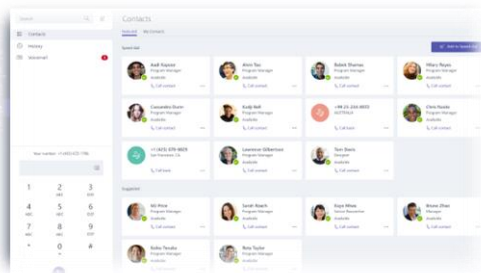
Search

Contacts
History
Voicemail

Contacts
Favorites  My Contacts

Speed dial

Add to Speed Dial

Aadi Kapoor
Program Manager
Available
Call contact

Alvin Tao
Program Manager
Available
Call contact

Babek Shamas
Program Manager
Available
Call contact

Hilary Reyes
Program Manager
Available
Call contact

Cassandra Dunn
Program Manager
Available
Call contact

Kody Bell
Program Manager
Available
Call contact

+44 23 256 8001
AUSTRALIA
Call back

Chris Naido
Program Manager
Available
Call contact

+1 (425) 070-9829
San Francisco, CA
Call back

Lawrence Gilbertson
Program Manager
Available
Call contact

Tom Stein
Manager
Available
Call contact

Suggested

Ali Price
Program Manager
Available
Call contact

Sarah Roach
Program Manager
Available
Call contact

Kaya Wilson
Senior Researcher
Available
Call contact

Bruno Zhao
Manager
Available
Call contact

Robin Tanaka
Program Manager
Available
Call contact

Reta Taylor
Program Manager
Available
Call contact

Your number: +1 (453) 422-1786

1
2
ABC
3
DEF
4
GHI
5
JKL
6
MNO
7
PQRS
8
TUV
9
WXYZ
*
0
+
#